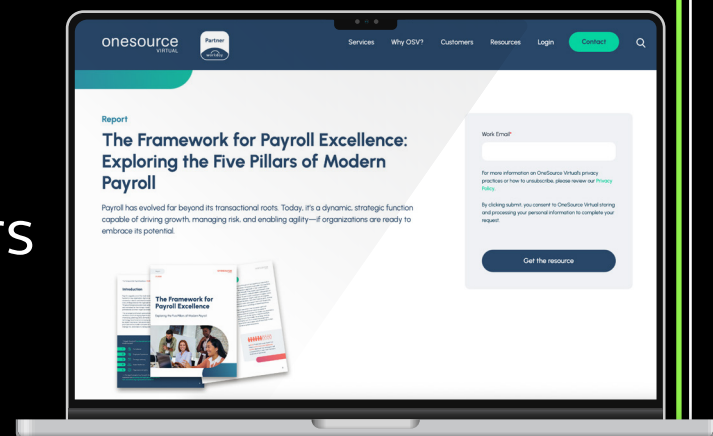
ts

onesource VIRTUAL

Partner

workday

Services Why OSV? Customers Resources Login Contact

Report

The Framework for Payroll Excellence: Exploring the Five Pillars of Modern Payroll

Payroll has evolved far beyond its transactional roots. Today, it's a dynamic, strategic function capable of driving growth, managing risk, and enabling agility—if organizations are ready to embrace its potential.

Work Email*

For more information on OneSource Virtual's privacy practices or how to unsubscribe, please review our Privacy Policy.

By clicking submit, you consent to OneSource Virtual storing and processing your personal information to complete your request.

Get the resource

Introduction

The Framework for Payroll Excellence

Exploring the Five Pillars of Modern Payroll